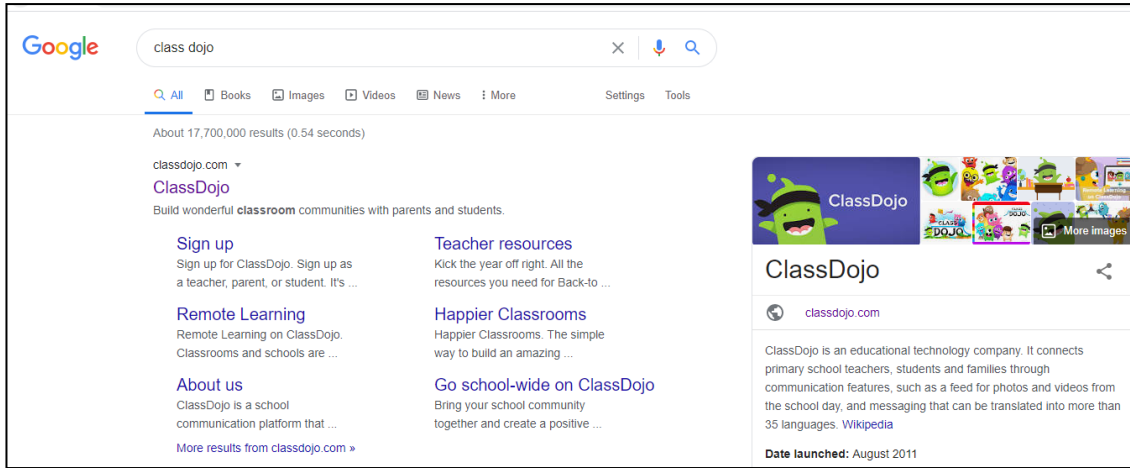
Google

class dojo

All Books Images Videos News More Settings Tools

About 17,700,000 results (0.54 seconds)

classdojo.com

ClassDojo

Build wonderful classroom communities with parents and students.

Sign up
Sign up for ClassDojo. Sign up as a teacher, parent, or student. It's ...

Remote Learning
Remote Learning on ClassDojo. Classrooms and schools are ...

About us
ClassDojo is a school communication platform that ...

Teacher resources
Kick the year off right. All the resources you need for Back-to ...

Happier Classrooms
Happier Classrooms. The simple way to build an amazing ...

Go school-wide on ClassDojo
Bring your school community together and create a positive ...

More results from classdojo.com »

ClassDojo

More images

ClassDojo

classdojo.com

ClassDojo is an educational technology company. It connects primary school teachers, students and families through communication features, such as a feed for photos and videos from the school day, and messaging that can be translated into more than 35 languages. Wikipedia

Date launched: August 2011